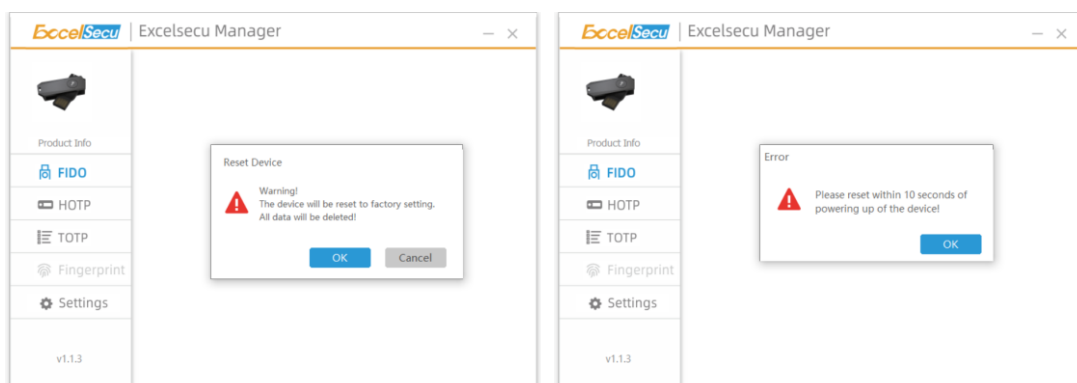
ExcelSecu | Excelsecu Manager

Product Info
FIDO
HOTP
TOTP
Fingerprint
Settings

v1.1.3

Reset Device

Warning!
The device will be reset to factory setting.
All data will be deleted!

OK Cancel

ExcelSecu | Excelsecu Manager

Product Info
FIDO
HOTP
TOTP
Fingerprint
Settings

v1.1.3

Error

Please reset within 10 seconds of powering up of the device!

OK